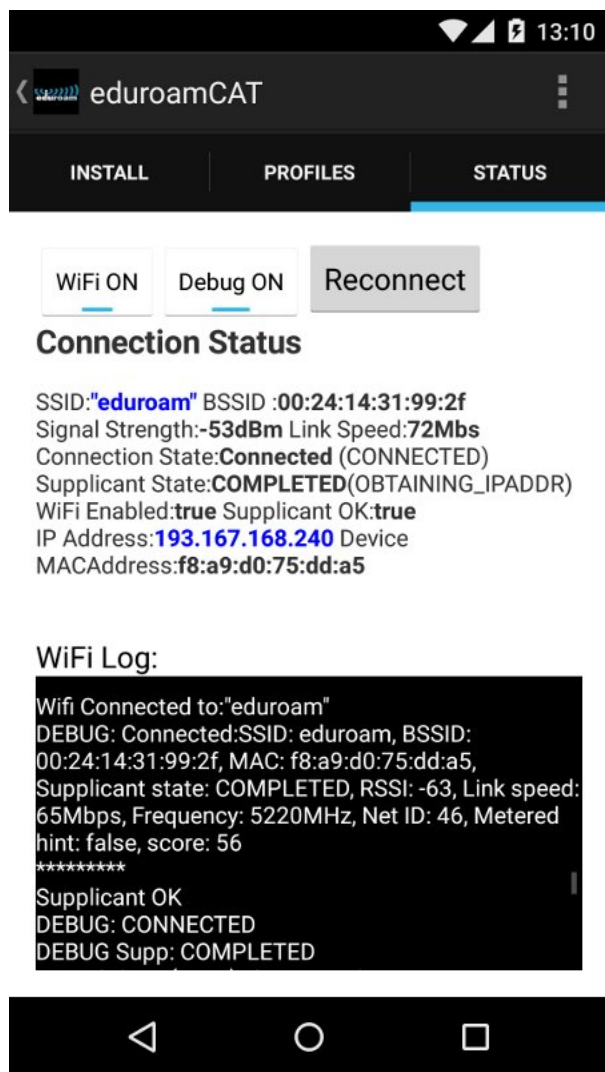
13:10

eduroam eduroamCAT

INSTALL PROFILES STATUS

WiFi ON Debug ON Reconnect

Connection Status

SSID:"eduroam" BSSID :00:24:14:31:99:2f
Signal Strength:-53dBm Link Speed:72Mbs
Connection State:Connected (CONNECTED)
Supplicant State:COMPLETED(OBTAINING_IPADDR)
WiFi Enabled:true Supplicant OK:true
IP Address:193.167.168.240 Device MACAddress:f8:a9:d0:75:dd:a5

WiFi Log:

Wifi Connected to:"eduroam"
DEBUG: Connected:SSID: eduroam, BSSID: 00:24:14:31:99:2f, MAC: f8:a9:d0:75:dd:a5, Supplicant state: COMPLETED, RSSI: -63, Link speed: 65Mbps, Frequency: 5220MHz, Net ID: 46, Metered hint: false, score: 56
*********
Supplicant OK
DEBUG: CONNECTED
DEBUG Supp: COMPLETED
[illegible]